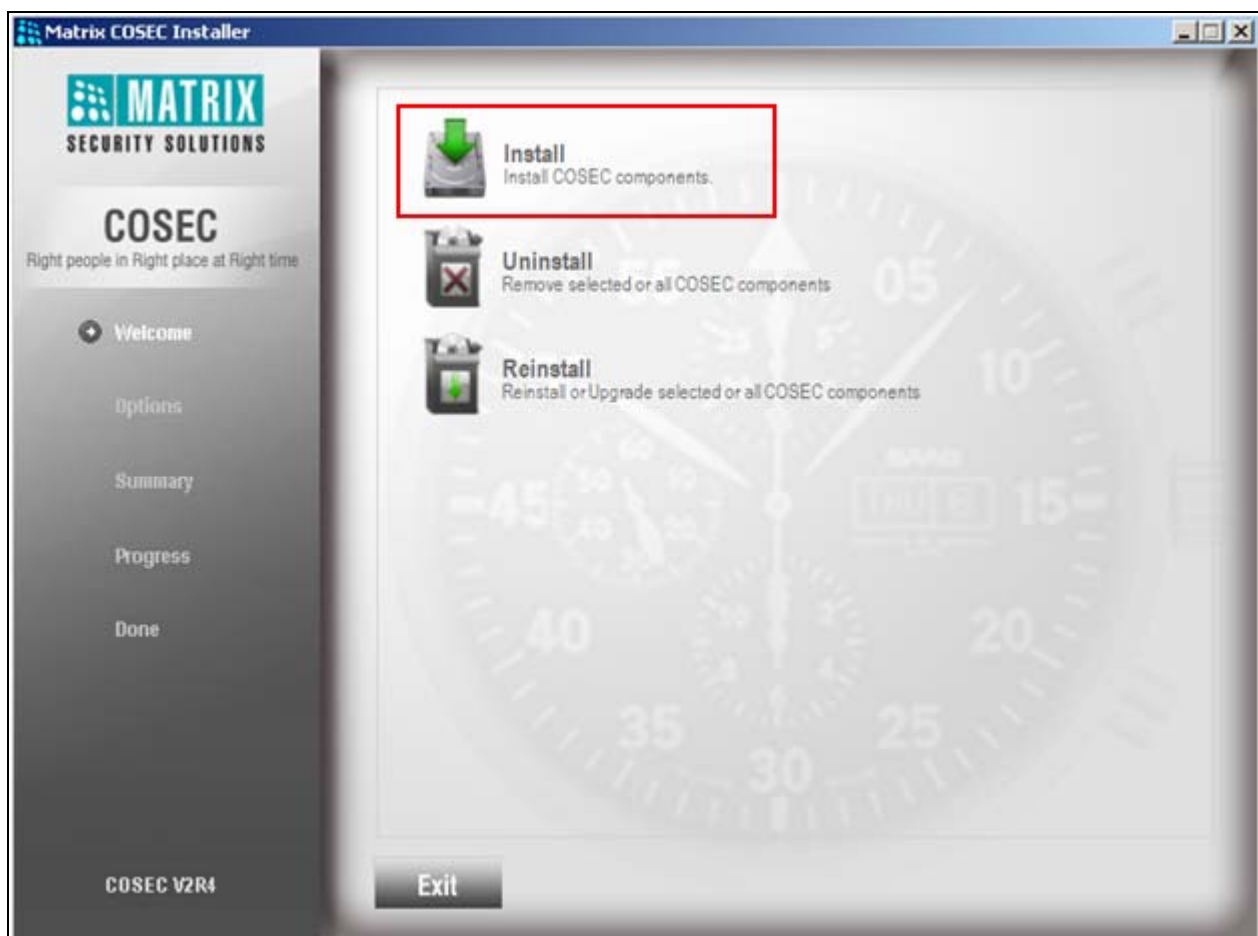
Matrix COSEC Installer

MATRIX
SECURITY SOLUTIONS

COSEC
Right people in Right place at Right time

Welcome

Options

Summary

Progress

Done

COSEC V2R4

Install
Install COSEC components.

Uninstall
Remove selected or all COSEC components

Reinstall
Reinstall or Upgrade selected or all COSEC components

Exit